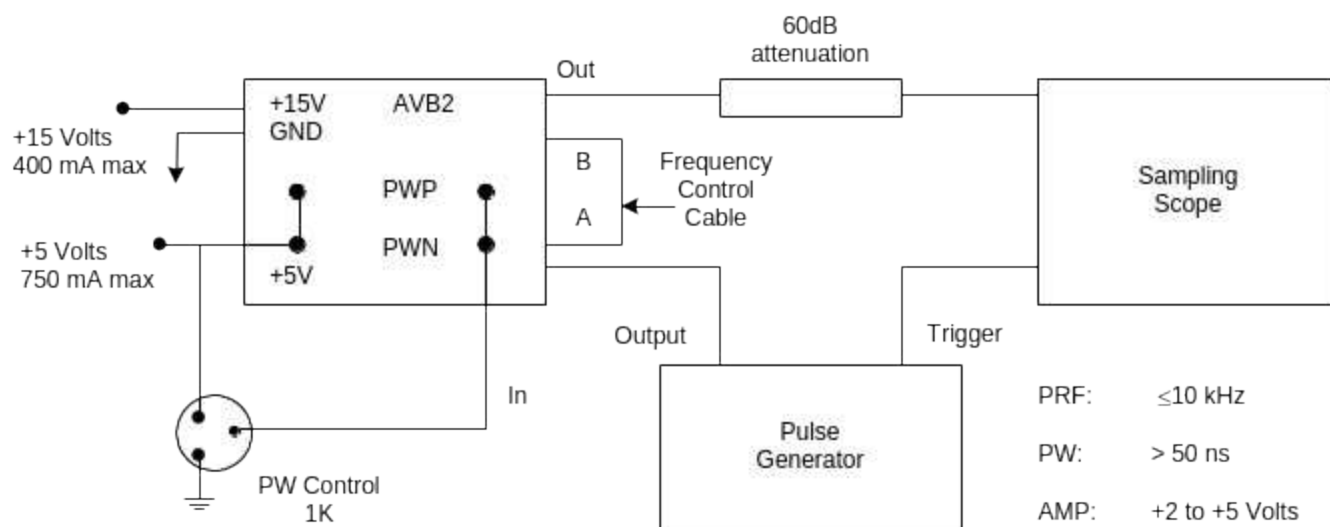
60dB attenuation

Out

+15V GND

AVB2

+15 Volts 400 mA max

B

A

Frequency Control Cable

Sampling Scope

PWP

PWN

+5 Volts 750 mA max

+5V

Output

Trigger

In

PRF: $\leq$10 kHz

PW: > 50 ns

AMP: +2 to +5 Volts

Pulse Generator

PW Control 1K